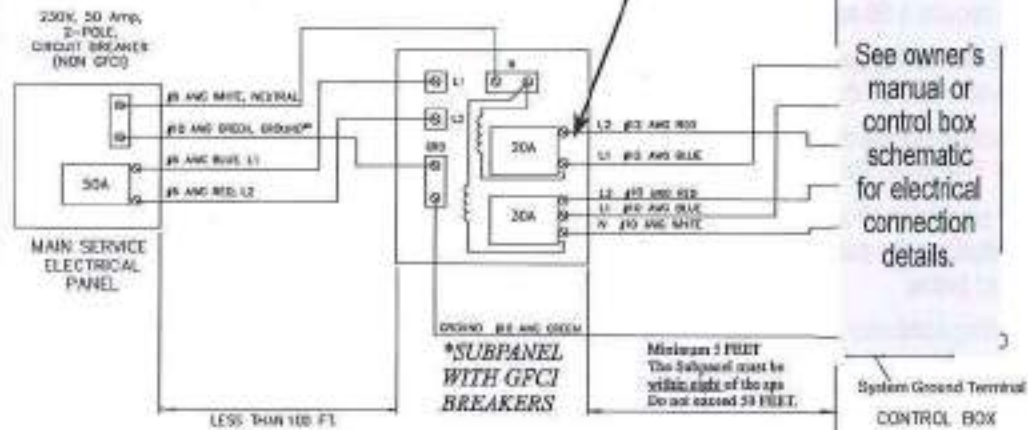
230V, 50 Amp, 2-POLE, CIRCUIT BREAKER (NON GFCI)

#8 AWG WHITE, NEUTRAL

#10 AWG GREEN, GROUND**

#8 AWG BLUE, L1

#8 AWG RED, L2

50A

MAIN SERVICE ELECTRICAL PANEL

L1

L2

N

GRD

20A

20A

L2 #10 AWG RED

L1 #10 AWG BLUE

L2 #10 AWG RED

L1 #10 AWG BLUE

N #10 AWG WHITE

GROUND #10 AWG GREEN

*SUBPANEL WITH GFCI BREAKERS

LESS THAN 100 FT.

Minimum 5 FEET
The Subpanel must be within sight of the spa
Do not exceed 50 FEET.

See owner's manual or control box schematic for electrical connection details.

System Ground Terminal

CONTROL BOX